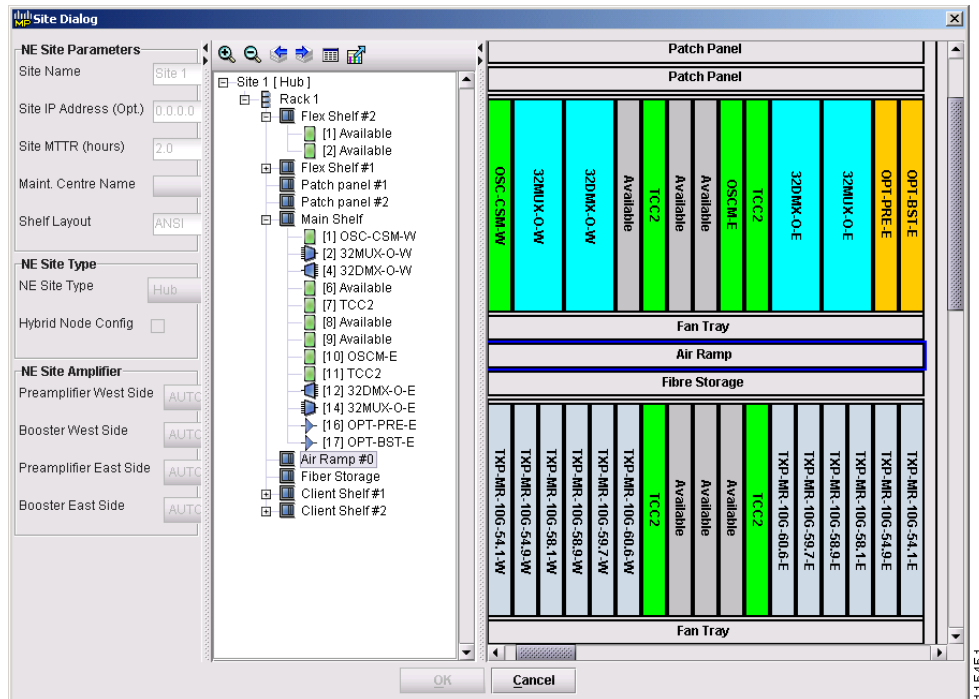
Site Dialog

NE Site Parameters
Site Name Site 1
Site IP Address (Opt.) 0.0.0.0
Site MTTR (hours) 2.0
Maint. Centre Name
Shelf Layout ANSI

NE Site Type
NE Site Type Hub
Hybrid Node Config

NE Site Amplifier
Preamplifier West Side AUTO
Booster West Side AUTO
Preamplifier East Side AUTO
Booster East Side AUTO

Site 1 [ Hub ]
Rack 1
Flex Shelf #2
[1] Available
[2] Available
Flex Shelf #1
Patch panel #1
Patch panel #2
Main Shelf
[1] OSC-CSM-W
[2] 32MUX-O-W
[4] 32DMX-O-W
[6] Available
[7] TCC2
[8] Available
[9] Available
[10] OSCM-E
[11] TCC2
[12] 32DMX-O-E
[14] 32MUX-O-E
[16] OPT-PRE-E
[17] OPT-BST-E
Air Ramp #0
Fiber Storage
Client Shelf #1
Client Shelf #2

Patch Panel
Patch Panel
OSC-CSM-W
32MUX-O-W
32DMX-O-W
Available
TCC2
Available
Available
OSCM-E
TCC2
32DMX-O-E
32MUX-O-E
OPT-PRE-E
OPT-BST-E
Fan Tray
Air Ramp
Fibre Storage
TXP-MR-10G-54.1-W
TXP-MR-10G-54.9-W
TXP-MR-10G-58.1-W
TXP-MR-10G-58.9-W
TXP-MR-10G-59.7-W
TXP-MR-10G-60.6-W
TCC2
Available
Available
Available
TCC2
TXP-MR-10G-60.6-E
TXP-MR-10G-59.7-E
TXP-MR-10G-58.9-E
TXP-MR-10G-58.1-E
TXP-MR-10G-54.9-E
TXP-MR-10G-54.1-E
Fan Tray

OK
Cancel
115451